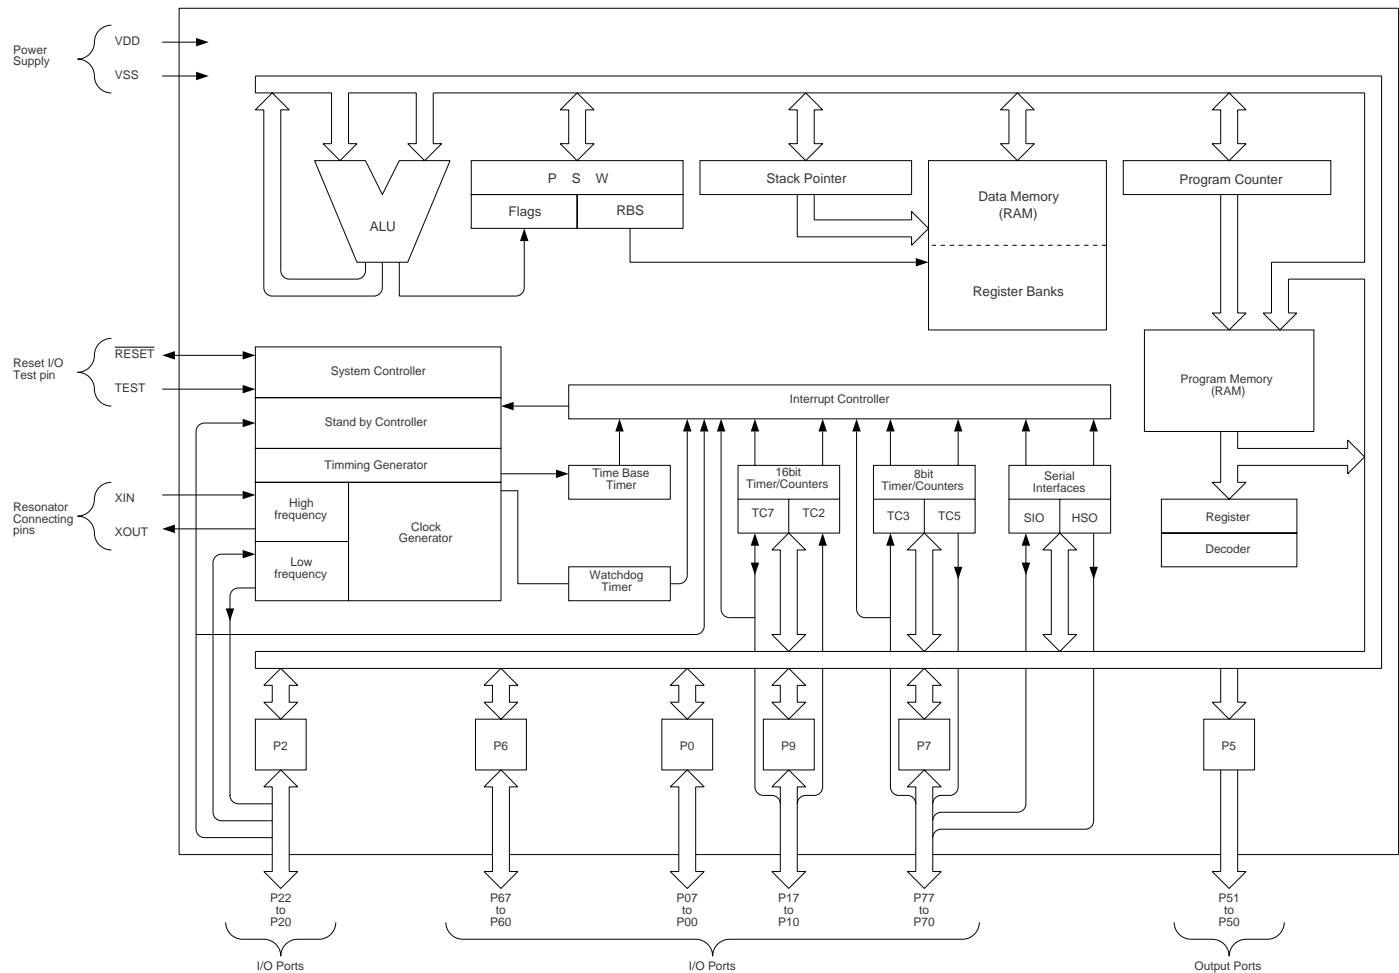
Power Supply
VDD
VSS

ALU

P S W
Flags
RBS

Stack Pointer

Data Memory (RAM)
Register Banks

Program Counter

Reset I/O Test pin
$\overline{RESET}$
TEST

System Controller
Stand by Controller
Timming Generator
High frequency
Low frequency
Clock Generator

Resonator Connecting pins
XIN
XOUT

Interrupt Controller

Time Base Timer
Watchdog Timer

16bit Timer/Counters
TC7
TC2

8bit Timer/Counters
TC3
TC5

Serial Interfaces
SIO
HSO

Program Memory (RAM)

Register
Decoder

P2
P6
P0
P9
P7
P5

P22 to P20
P67 to P60
P07 to P00
P17 to P10
P77 to P70
P51 to P50

I/O Ports
I/O Ports
Output Ports